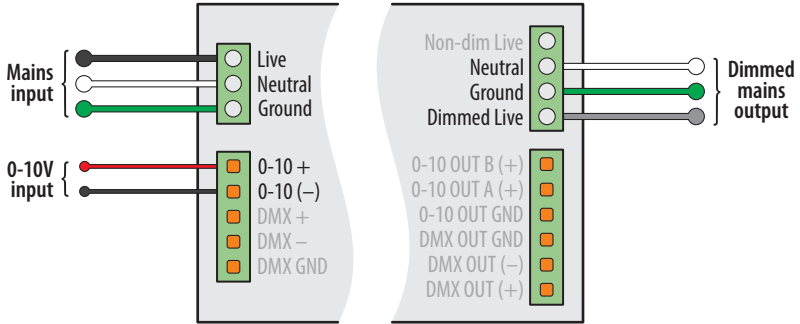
Mains input

Live
Neutral
Ground

0-10V input

0-10 +
0-10 (–)
DMX +
DMX –
DMX GND

Non-dim Live
Neutral
Ground
Dimmed Live

Dimmed mains output

0-10 OUT B (+)
0-10 OUT A (+)
0-10 OUT GND
DMX OUT GND
DMX OUT (–)
DMX OUT (+)